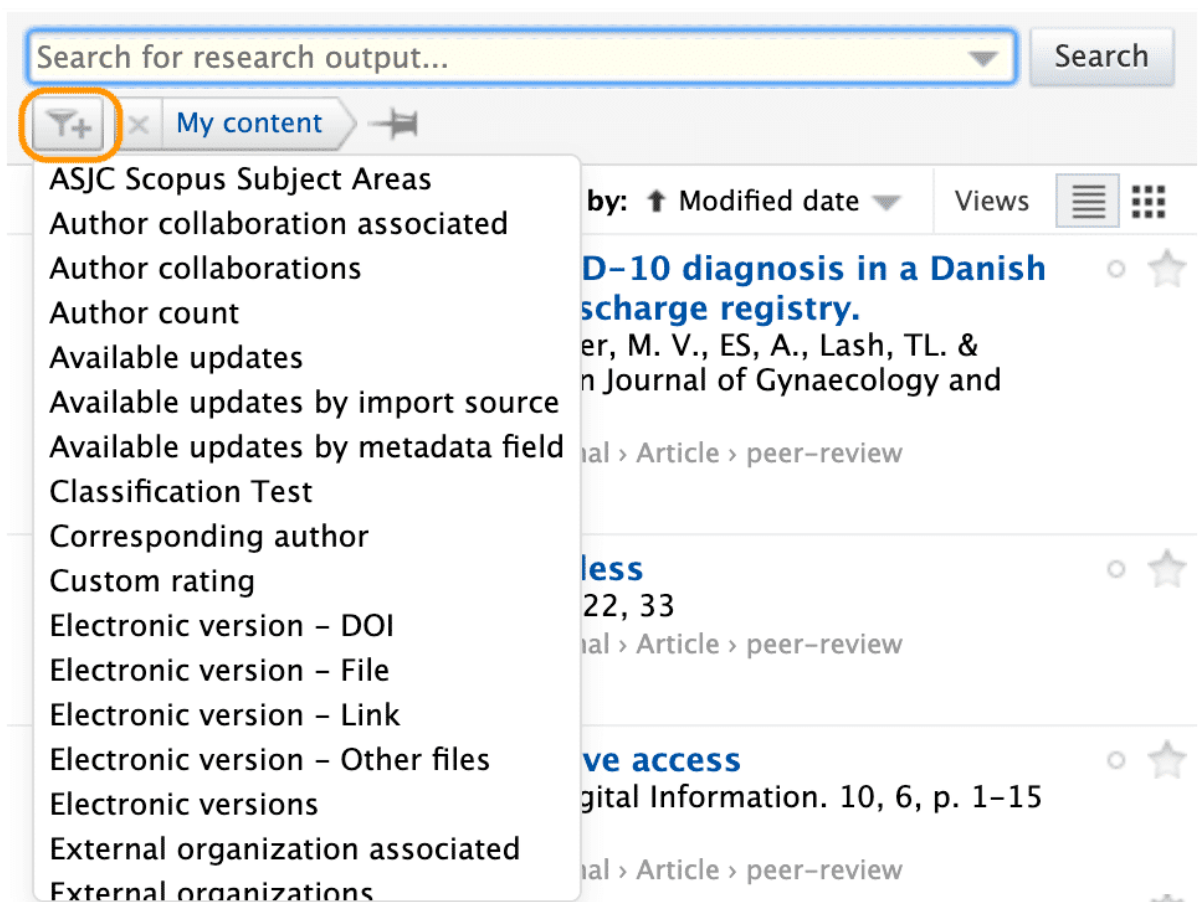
Search for research output...

Search

My content

ASJC Scopus Subject Areas
Author collaboration associated
Author collaborations
Author count
Available updates
Available updates by import source
Available updates by metadata field
Classification Test
Corresponding author
Custom rating
Electronic version - DOI
Electronic version - File
Electronic version - Link
Electronic version - Other files
Electronic versions
External organization associated
External organizations

by: Modified date

Views

D-10 diagnosis in a Danish scharge registry.
er, M. V., ES, A., Lash, TL. &
n Journal of Gynaecology and
nal › Article › peer-review

less
22, 33
nal › Article › peer-review

ve access
gital Information. 10, 6, p. 1-15
nal › Article › peer-review